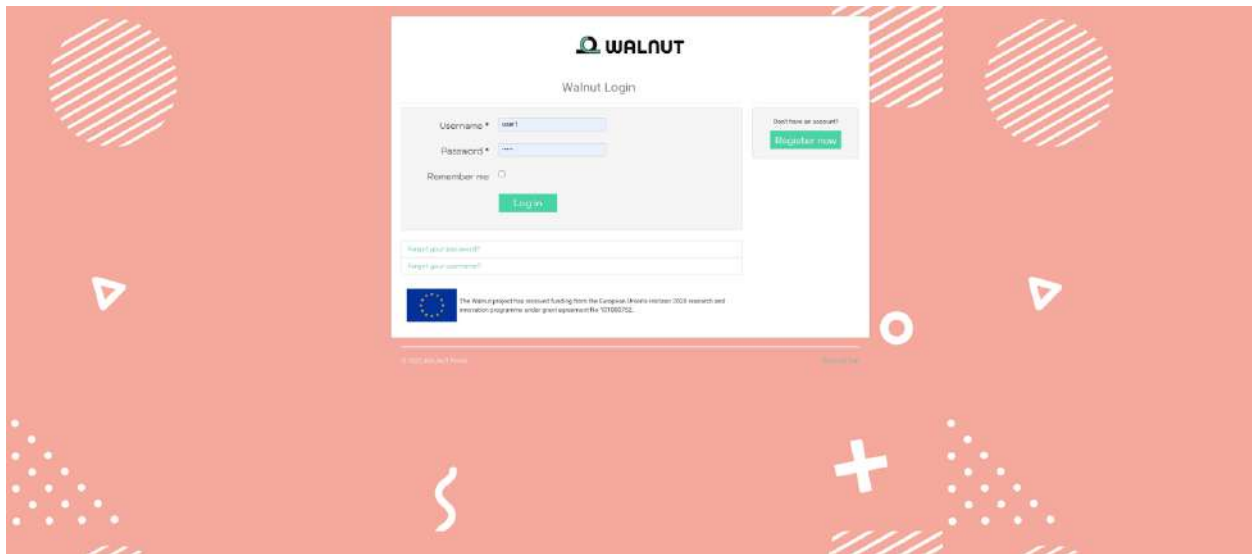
WALNUT

Walnut Login

Username * user1

Password * ••••

Remember me

Log in

Don't have an account?

Register now

Forgot your password?

Forgot your username?

The Walnut project has received funding from the European Union's Horizon 2020 research and innovation programme under grant agreement No 101000752.

© 2022 Walnut Project

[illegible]